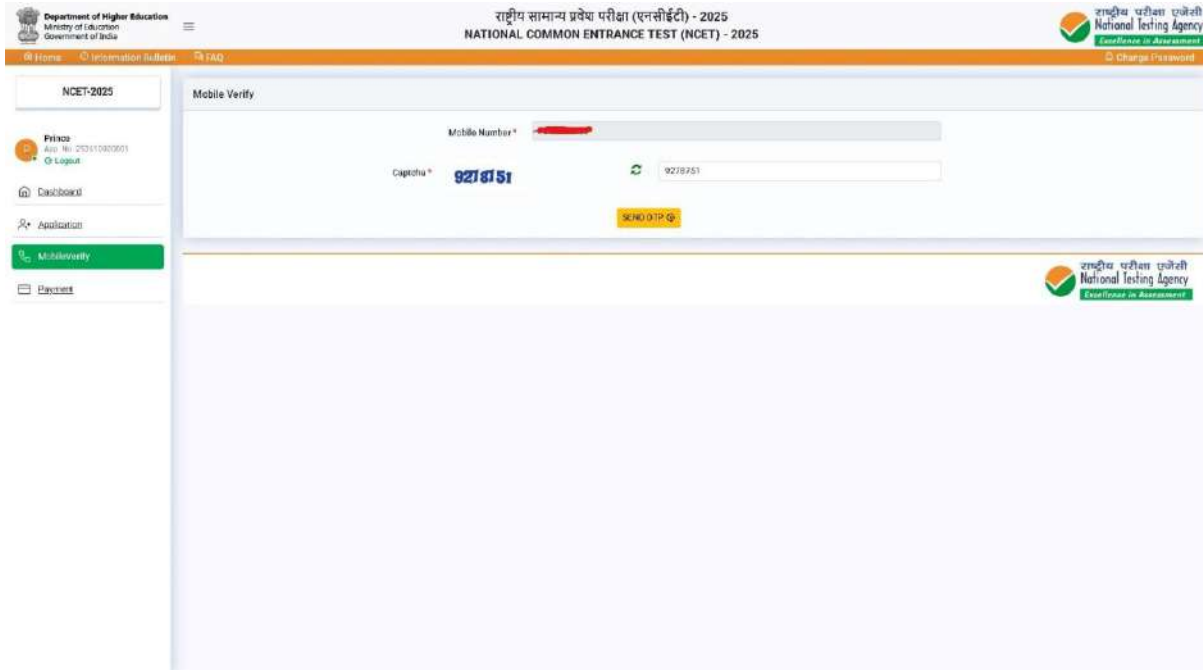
Department of Higher Education
Ministry of Education
Government of India

राष्ट्रीय सामान्य प्रवेश परीक्षा (एनसीईटी) - 2025
NATIONAL COMMON ENTRANCE TEST (NCET) - 2025

राष्ट्रीय परीक्षा एजेंसी
National Testing Agency
Excellence in Assessment

Home Information Bulletin FAQ
Change Password

NCET-2025

Prince
App. No. 253510000001
Logout

Dashboard
Application
MobileVerify
Payment

Mobile Verify

Mobile Number *

Captcha * 9278751

9278751

SEND OTP

राष्ट्रीय परीक्षा एजेंसी
National Testing Agency
Excellence in Assessment